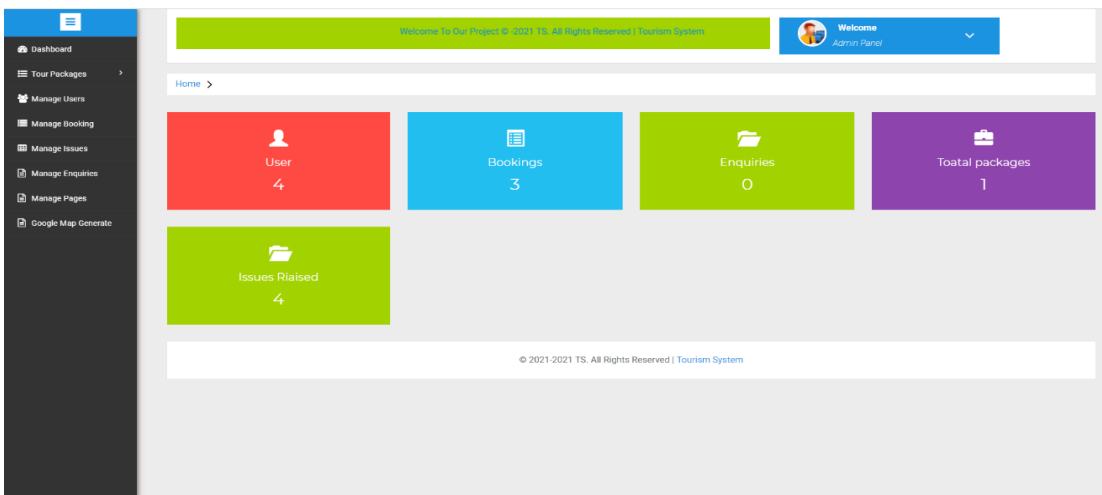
Dashboard
Tour Packages
Manage Users
Manage Booking
Manage Issues
Manage Enquiries
Manage Pages
Google Map Generate

Welcome To Our Project © -2021 TS. All Rights Reserved | Tourism System

Welcome
Admin Panel

Home >

User
4

Bookings
3

Enquiries
0

Toatal packages
1

Issues Riaised
4

© 2021-2021 TS. All Rights Reserved | Tourism System